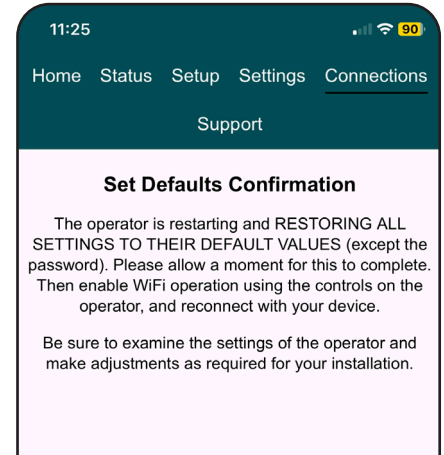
11:25

90

Home Status Setup Settings Connections

Support

Set Defaults Confirmation

The operator is restarting and RESTORING ALL SETTINGS TO THEIR DEFAULT VALUES (except the password). Please allow a moment for this to complete. Then enable WiFi operation using the controls on the operator, and reconnect with your device.

Be sure to examine the settings of the operator and make adjustments as required for your installation.